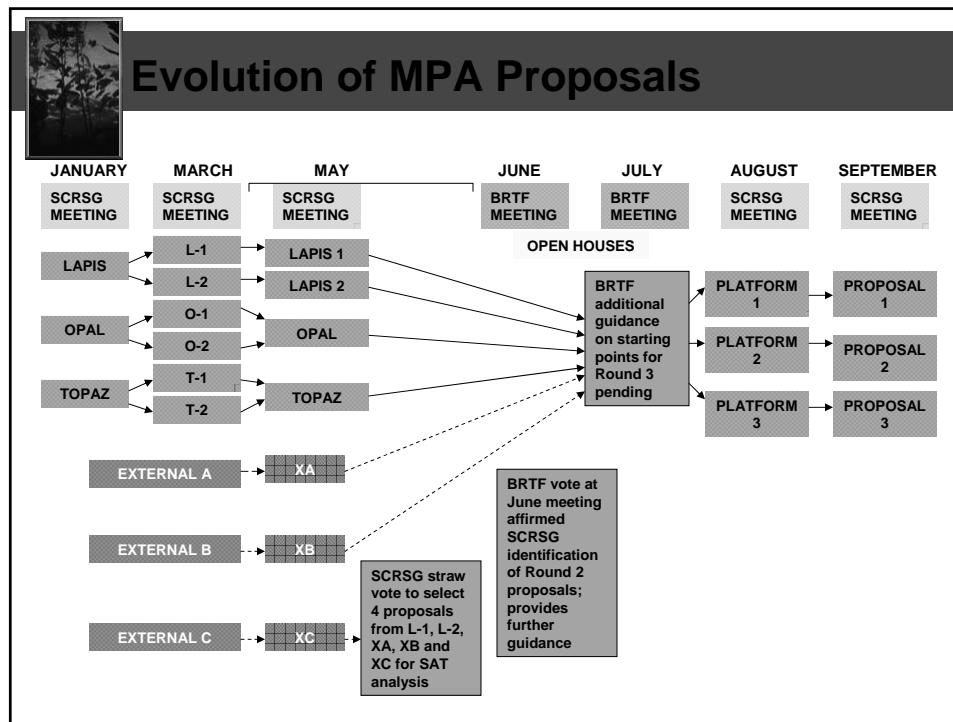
Evolution of MPA Proposals

JANUARY

SCRSG MEETING

MARCH

SCRSG MEETING

MAY

SCRSG MEETING

JUNE

BRTF MEETING

JULY

BRTF MEETING

AUGUST

SCRSG MEETING

SEPTEMBER

SCRSG MEETING

OPEN HOUSES

LAPIS

L-1

L-2

LAPIS 1

LAPIS 2

OPAL

O-1

O-2

OPAL

TOPAZ

T-1

T-2

TOPAZ

BRTF additional guidance on starting points for Round 3 pending

PLATFORM 1

PLATFORM 2

PLATFORM 3

PROPOSAL 1

PROPOSAL 2

PROPOSAL 3

EXTERNAL A

XA

EXTERNAL B

XB

EXTERNAL C

XC

BRTF vote at June meeting affirmed SCRSG identification of Round 2 proposals; provides further guidance

SCRSG straw vote to select 4 proposals from L-1, L-2, XA, XB and XC for SAT analysis